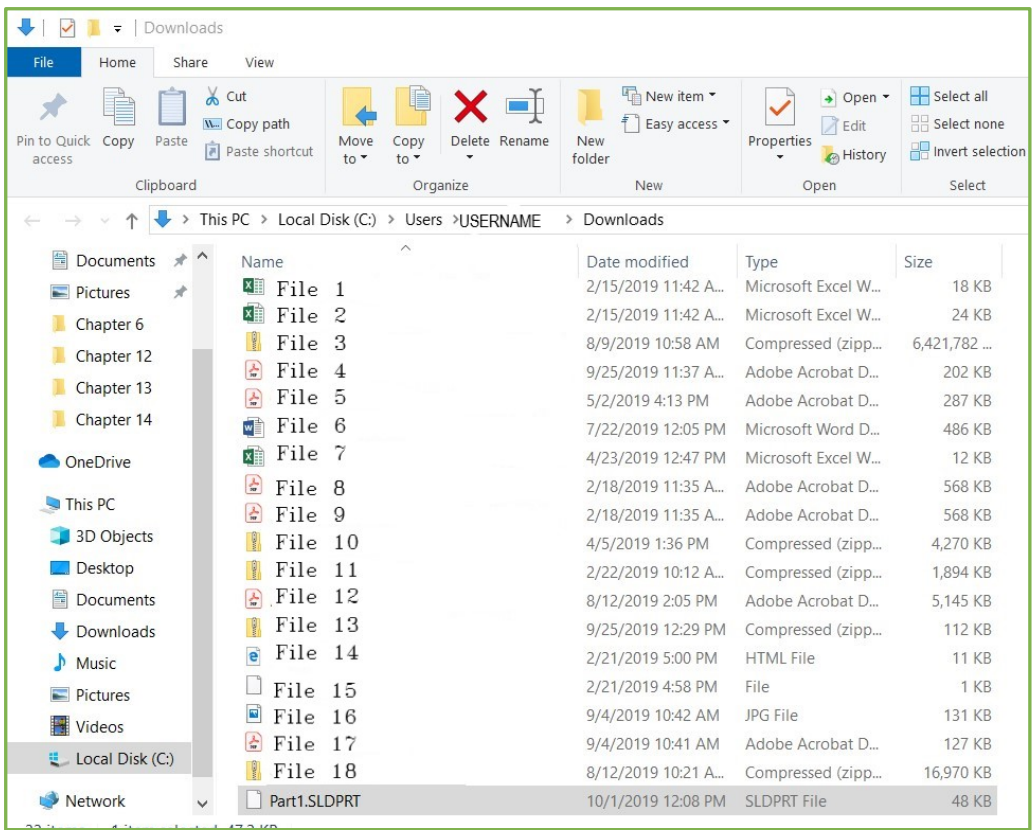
Downloads

File | Home | Share | View

Pin to Quick access
Copy
Paste
Cut
Copy path
Paste shortcut
Clipboard

Move to
Copy to
Delete
Rename
Organize

New folder
New item
Easy access
New

Properties
Open
Edit
History
Open

Select all
Select none
Invert selection
Select

This PC > Local Disk (C:) > Users > USERNAME > Downloads

Documents
Pictures
Chapter 6
Chapter 12
Chapter 13
Chapter 14
OneDrive
This PC
3D Objects
Desktop
Documents
Downloads
Music
Pictures
Videos
Local Disk (C:)
Network

| Name | Date modified | Type | Size |
|---|---|---|---|
| File 1 | 2/15/2019 11:42 A... | Microsoft Excel W... | 18 KB |
| File 2 | 2/15/2019 11:42 A... | Microsoft Excel W... | 24 KB |
| File 3 | 8/9/2019 10:58 AM | Compressed (zipp... | 6,421,782 ... |
| File 4 | 9/25/2019 11:37 A... | Adobe Acrobat D... | 202 KB |
| File 5 | 5/2/2019 4:13 PM | Adobe Acrobat D... | 287 KB |
| File 6 | 7/22/2019 12:05 PM | Microsoft Word D... | 486 KB |
| File 7 | 4/23/2019 12:47 PM | Microsoft Excel W... | 12 KB |
| File 8 | 2/18/2019 11:35 A... | Adobe Acrobat D... | 568 KB |
| File 9 | 2/18/2019 11:35 A... | Adobe Acrobat D... | 568 KB |
| File 10 | 4/5/2019 1:36 PM | Compressed (zipp... | 4,270 KB |
| File 11 | 2/22/2019 10:12 A... | Compressed (zipp... | 1,894 KB |
| File 12 | 8/12/2019 2:05 PM | Adobe Acrobat D... | 5,145 KB |
| File 13 | 9/25/2019 12:29 PM | Compressed (zipp... | 112 KB |
| File 14 | 2/21/2019 5:00 PM | HTML File | 11 KB |
| File 15 | 2/21/2019 4:58 PM | File | 1 KB |
| File 16 | 9/4/2019 10:42 AM | JPG File | 131 KB |
| File 17 | 9/4/2019 10:41 AM | Adobe Acrobat D... | 127 KB |
| File 18 | 8/12/2019 10:21 A... | Compressed (zipp... | 16,970 KB |
| Part1.SLDPRT | 10/1/2019 12:08 PM | SLDPRT File | 48 KB |

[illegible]